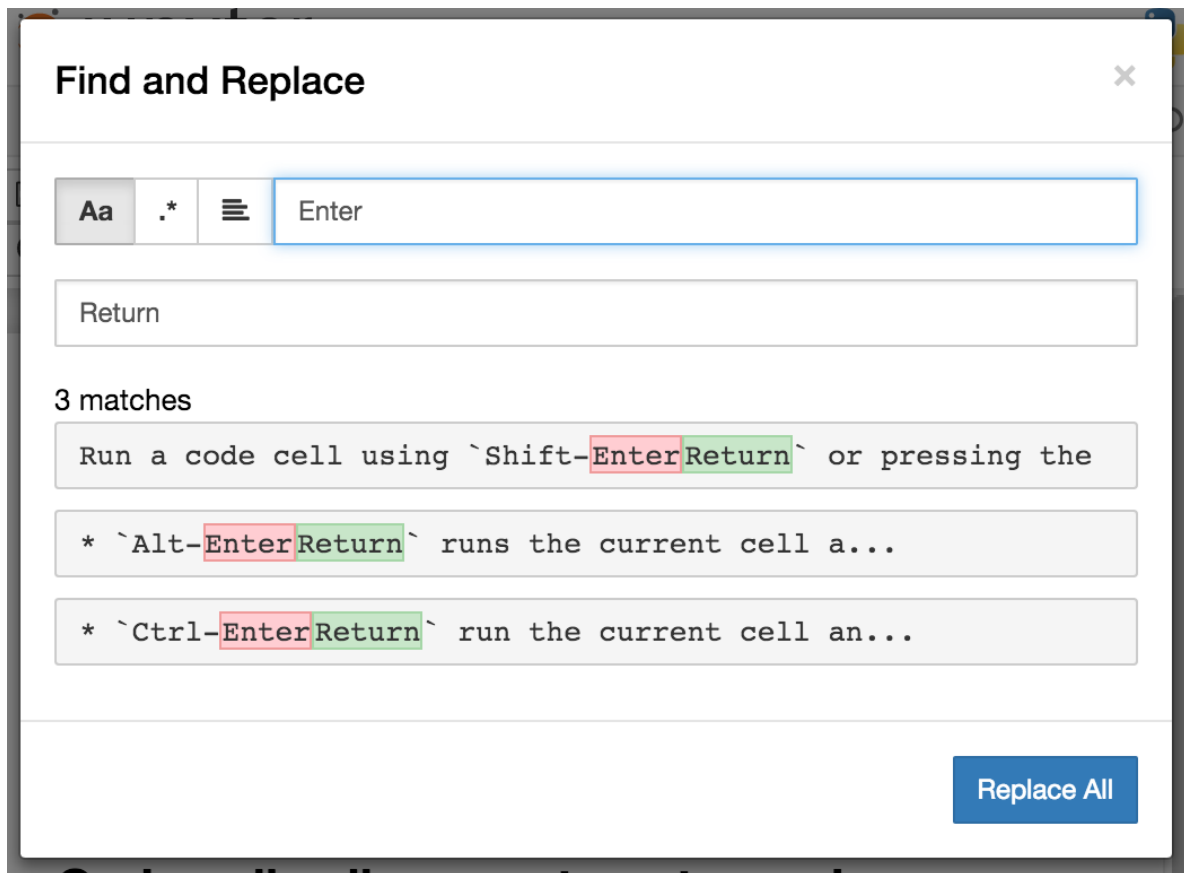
Find and Replace

×

Aa .*

Enter

Return

3 matches

Run a code cell using `Shift-EnterReturn` or pressing the

* `Alt-EnterReturn` runs the current cell a...

* `Ctrl-EnterReturn` run the current cell an...

Replace All